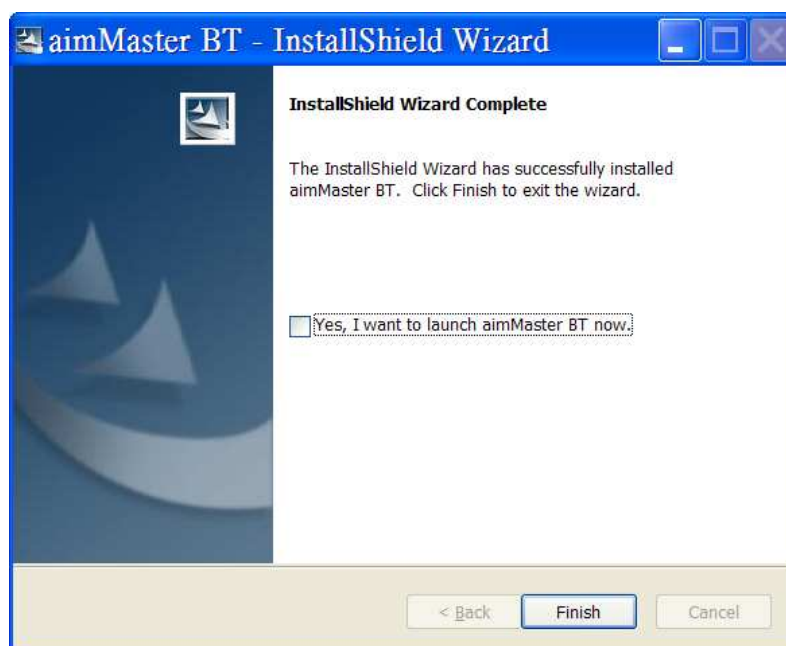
aimMaster BT - InstallShield Wizard

InstallShield Wizard Complete

The InstallShield Wizard has successfully installed aimMaster BT. Click Finish to exit the wizard.

Yes, I want to launch aimMaster BT now.

< Back

Finish

Cancel